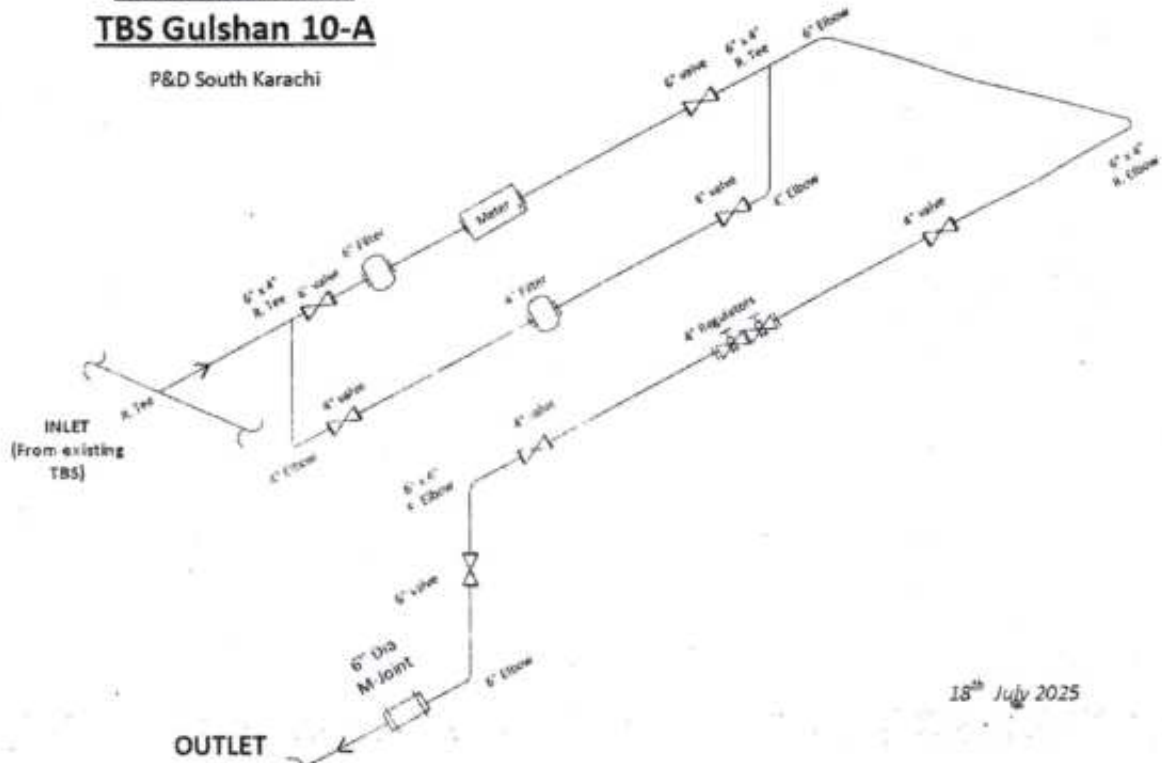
TBS Gulshan 10-A

P&D South Karachi

6" valve

6" x 4" R. Tee

6" Elbow

6" x 4" R. Elbow

Meter

6" Filter

6" x 4" R. Tee

6" valve

4" valve

4" Elbow

4" valve

4" Filter

4" Regulators

R. Tee

INLET (From existing TBS)

4" valve

4" Elbow

4" valve

6" x 4" r. Elbow

6" valve

6" Dia M-Joint

6" Elbow

18th July 2025

OUTLET